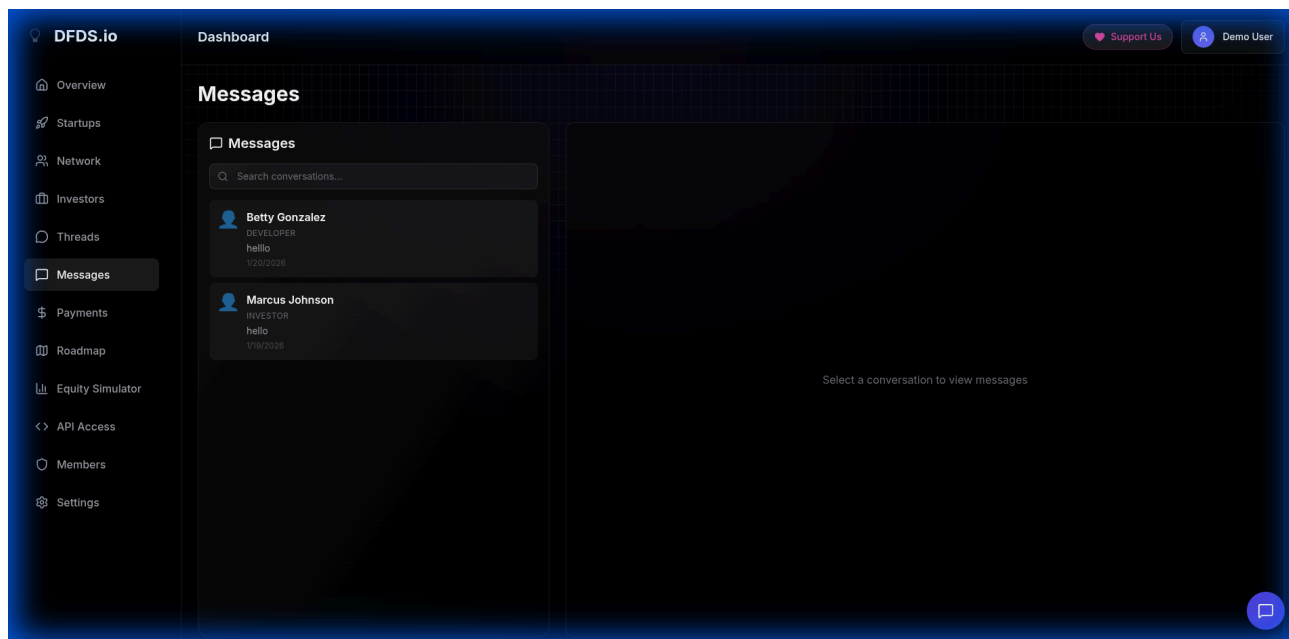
DFDS.io

Overview
Startups
Network
Investors
Threads
Messages
Payments
Roadmap
Equity Simulator
API Access
Members
Settings

Dashboard

Support Us

Demo User

Messages

Messages

Search conversations...

Betty Gonzalez
DEVELOPER
helllo
1/20/2026

Marcus Johnson
INVESTOR
hello
1/19/2026

Select a conversation to view messages